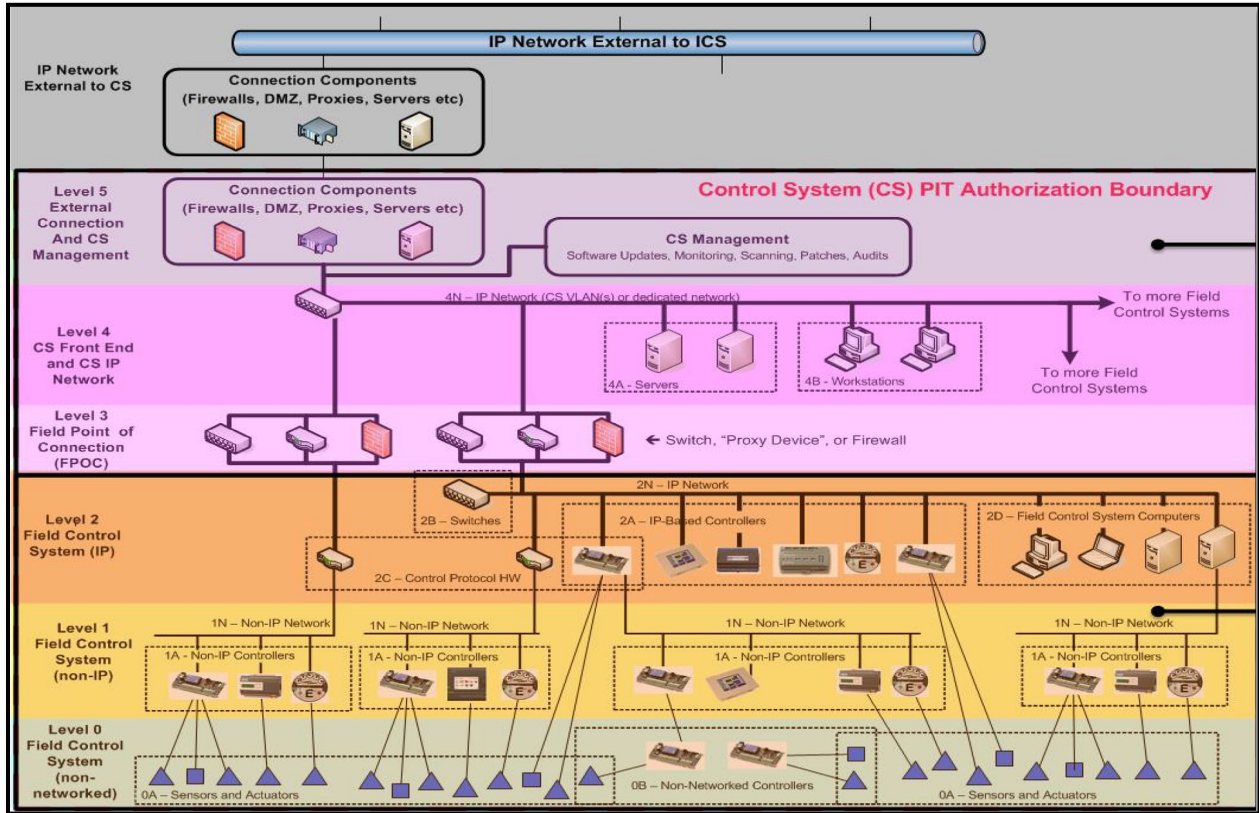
IP Network External to ICS

IP Network External to CS

Connection Components (Firewalls, DMZ, Proxies, Servers etc)

Level 5 External Connection And CS Management

Connection Components (Firewalls, DMZ, Proxies, Servers etc)

Control System (CS) PIT Authorization Boundary

CS Management
Software Updates, Monitoring, Scanning, Patches, Audits

Level 4 CS Front End and CS IP Network

4N – IP Network (CS VLAN(s) or dedicated network)

To more Field Control Systems

4A - Servers

4B - Workstations

To more Field Control Systems

Level 3 Field Point of Connection (FPOC)

← Switch, "Proxy Device", or Firewall

Level 2 Field Control System (IP)

2N – IP Network

2B – Switches

2A – IP-Based Controllers

2D – Field Control System Computers

2C – Control Protocol HW

Level 1 Field Control System (non-IP)

1N – Non-IP Network

1A - Non-IP Controllers

1N – Non-IP Network

1A - Non-IP Controllers

1N – Non-IP Network

1A - Non-IP Controllers

1N – Non-IP Network

1A - Non-IP Controllers

Level 0 Field Control System (non-networked)

0A – Sensors and Actuators

0B – Non-Networked Controllers

0A – Sensors and Actuators